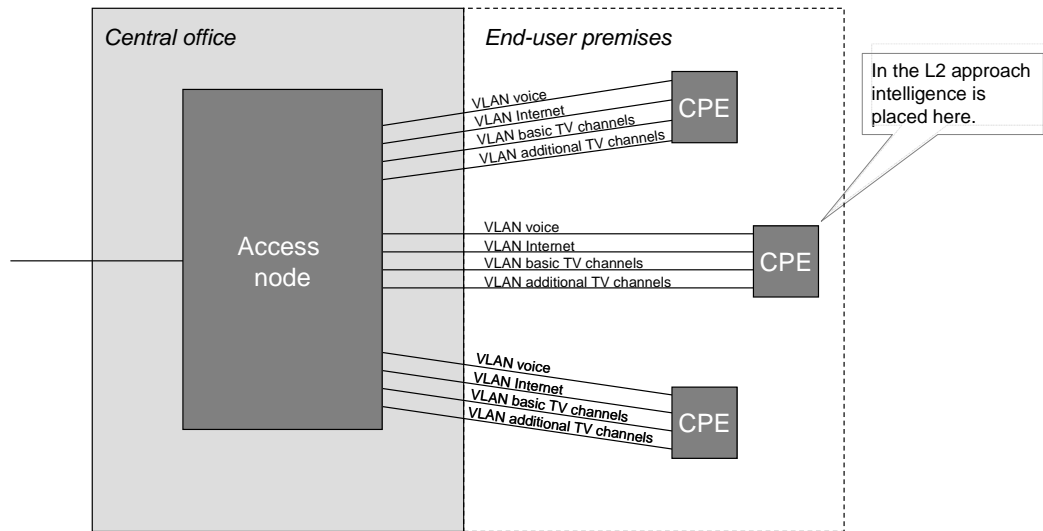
Central office

End-user premises

In the L2 approach intelligence is placed here.

VLAN voice
VLAN Internet
VLAN basic TV channels
VLAN additional TV channels

CPE

Access node

VLAN voice
VLAN Internet
VLAN basic TV channels
VLAN additional TV channels

CPE

VLAN voice
VLAN Internet
VLAN basic TV channels
VLAN additional TV channels

CPE